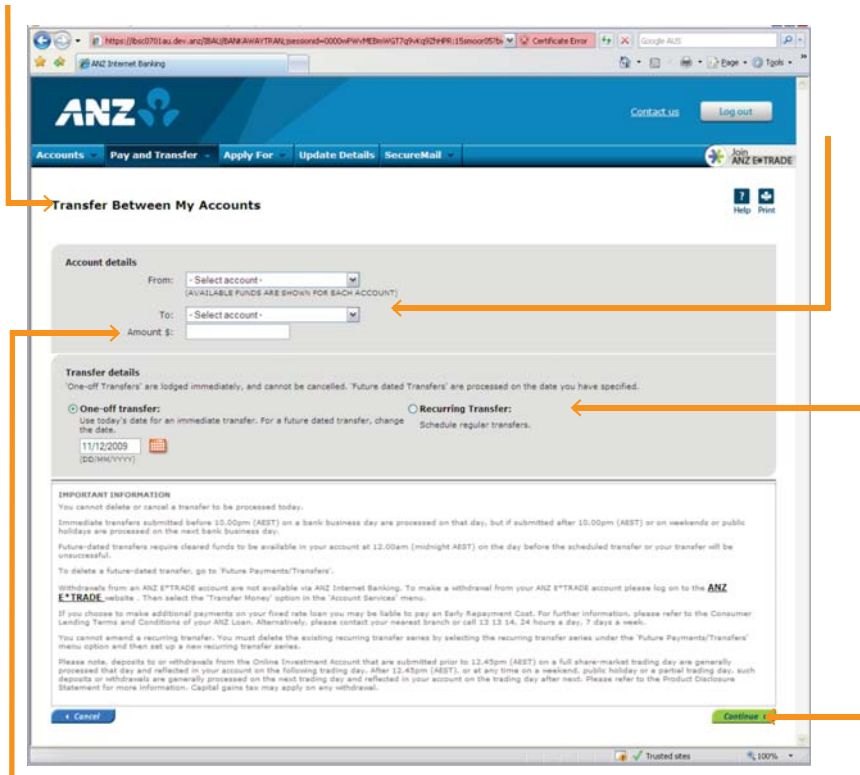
https://ibsc0701au.dev.anz/IBAU/BANKAWAYTRAN;jsessionid=0000vPWVMEBmWGT7q9vKq9ZhHPR:15smoor057b Certificate Error Google AUS

ANZ Internet Banking

Page Tools

ANZ

Contact us Log out

Accounts Pay and Transfer Apply For Update Details SecureMail

Join ANZ E*TRADE

Transfer Between My Accounts

Help Print

Account details

From: - Select account -

(AVAILABLE FUNDS ARE SHOWN FOR EACH ACCOUNT)

To: - Select account -

Amount $:

Transfer details

'One-off Transfers' are lodged immediately, and cannot be cancelled. 'Future dated Transfers' are processed on the date you have specified.

One-off transfer:
Use today's date for an immediate transfer. For a future dated transfer, change the date.

11/12/2009
(DD/MM/YYYY)

Recurring Transfer:
Schedule regular transfers.

IMPORTANT INFORMATION

You cannot delete or cancel a transfer to be processed today.

Immediate transfers submitted before 10.00pm (AEST) on a bank business day are processed on that day, but if submitted after 10.00pm (AEST) or on weekends or public holidays are processed on the next bank business day.

Future-dated transfers require cleared funds to be available in your account at 12.00am (midnight AEST) on the day before the scheduled transfer or your transfer will be unsuccessful.

To delete a future-dated transfer, go to 'Future Payments/Transfers'.

Withdrawals from an ANZ E*TRADE account are not available via ANZ Internet Banking. To make a withdrawal from your ANZ E*TRADE account please log on to the ANZ E*TRADE website . Then select the 'Transfer Money' option in the 'Account Services' menu.

If you choose to make additional payments on your fixed rate loan you may be liable to pay an Early Repayment Cost. For further information, please refer to the Consumer Lending Terms and Conditions of your ANZ Loan. Alternatively, please contact your nearest branch or call 13 13 14, 24 hours a day, 7 days a week.

You cannot amend a recurring transfer. You must delete the existing recurring transfer series by selecting the recurring transfer series under the 'Future Payments/Transfers' menu option and then set up a new recurring transfer series.

Please note, deposits to or withdrawals from the Online Investment Account that are submitted prior to 12.45pm (AEST) on a full share-market trading day are generally processed that day and reflected in your account on the following trading day. After 12.45pm (AEST), or at any time on a weekend, public holiday or a partial trading day, such deposits or withdrawals are generally processed on the next trading day and reflected in your account on the trading day after next. Please refer to the Product Disclosure Statement for more information. Capital gains tax may apply on any withdrawal.

Cancel

Continue

Trusted sites 100%